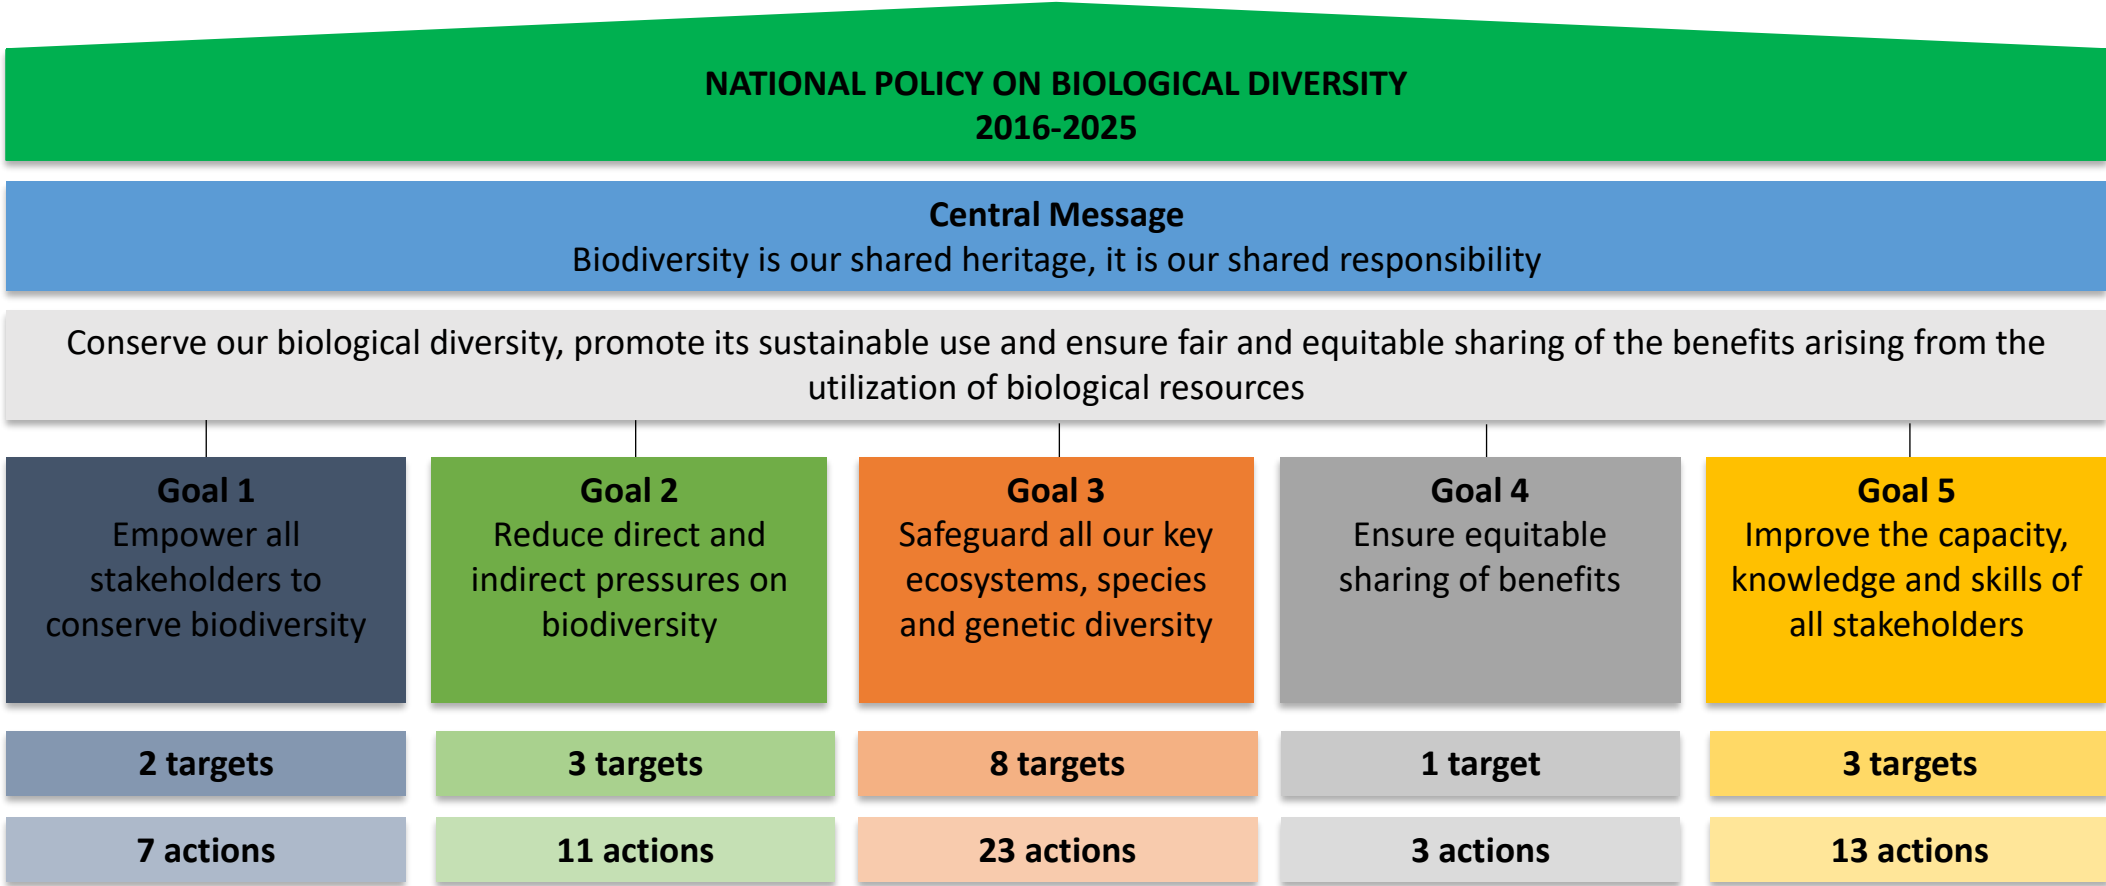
NATIONAL POLICY ON BIOLOGICAL DIVERSITY
2016-2025

Central Message
Biodiversity is our shared heritage, it is our shared responsibility

Conserve our biological diversity, promote its sustainable use and ensure fair and equitable sharing of the benefits arising from the utilization of biological resources

Goal 1
Empower all stakeholders to conserve biodiversity

2 targets

7 actions

Goal 2
Reduce direct and indirect pressures on biodiversity

3 targets

11 actions

Goal 3
Safeguard all our key ecosystems, species and genetic diversity

8 targets

23 actions

Goal 4
Ensure equitable sharing of benefits

1 target

3 actions

Goal 5
Improve the capacity, knowledge and skills of all stakeholders

3 targets

13 actions